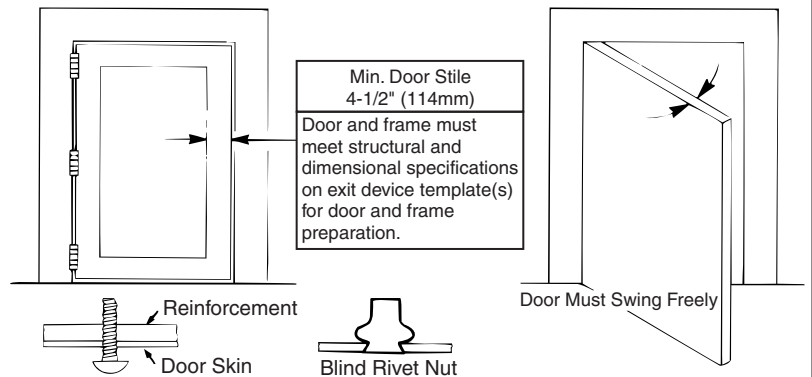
Min. Door Stile
4-1/2" (114mm)

Door and frame must meet structural and dimensional specifications on exit device template(s) for door and frame preparation.

Door Must Swing Freely

Reinforcement

Door Skin

Blind Rivet Nut